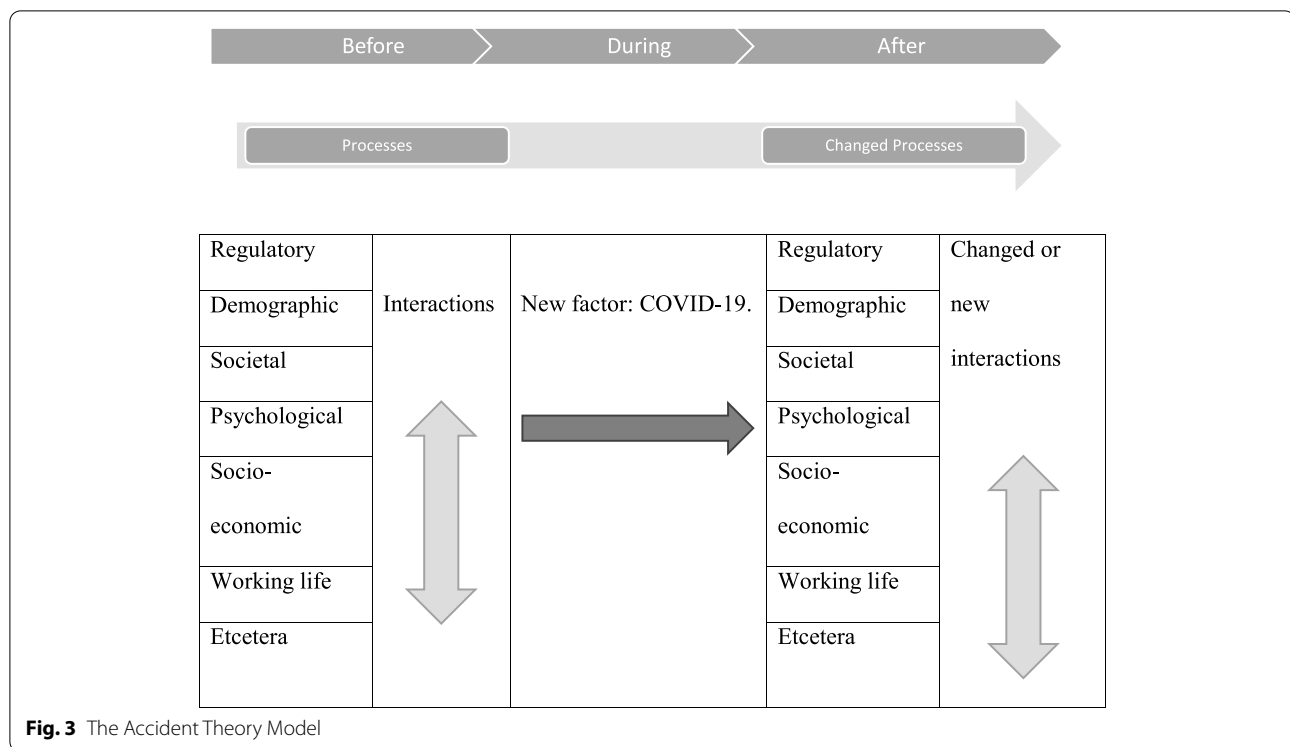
Before

During

After

Processes

Changed Processes

| Regulatory | Interactions | New factor: COVID-19. | Regulatory | Changed or new interactions |
|---|---|---|---|---|
| Demographic | | | Demographic | |
| Societal | | | Societal | |
| Psychological | | | Psychological | |
| Socio-economic | | | Socio-economic | |
| Working life | | | Working life | |
| Etcetera | | | Etcetera | |

**Fig. 3** The Accident Theory Model